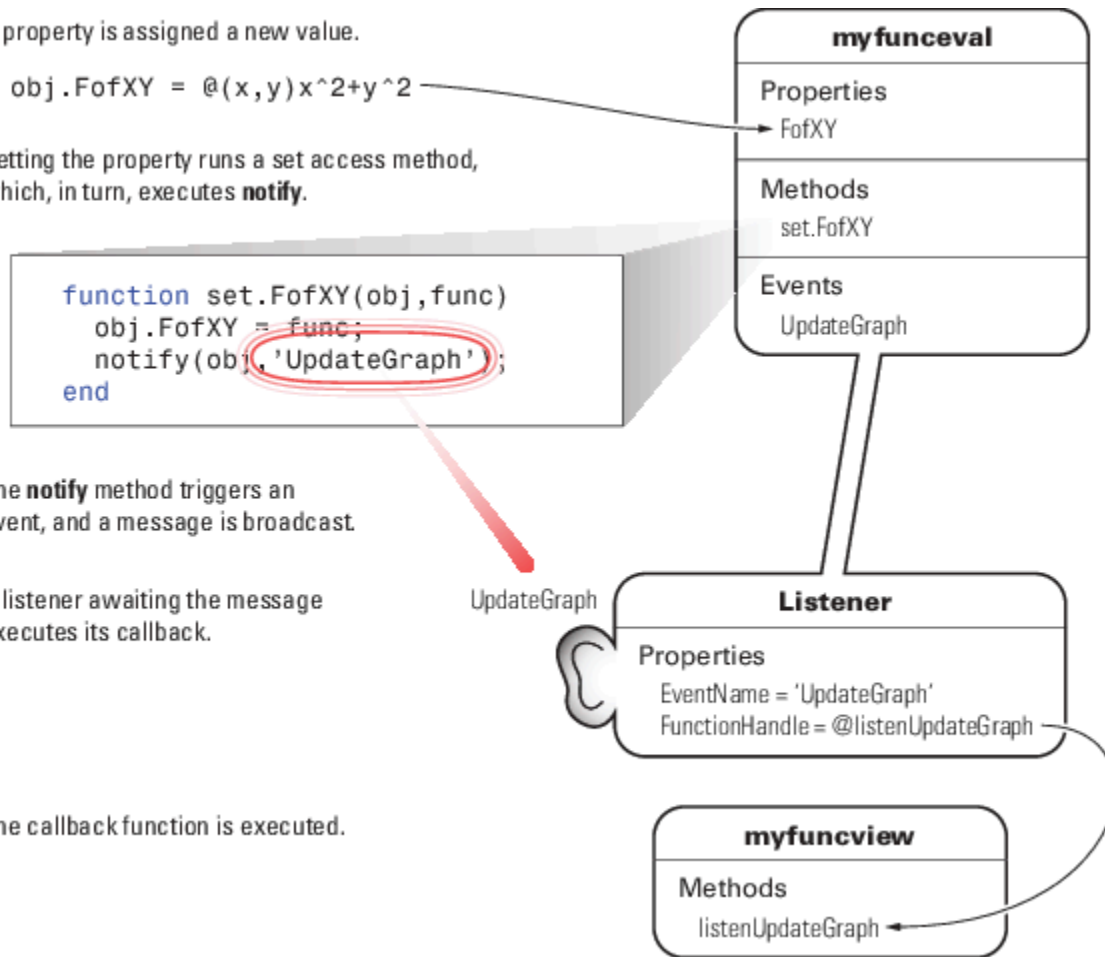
property is assigned a new value.

obj.FofXY = @(x,y)x^2+y^2

etting the property runs a set access method, hich, in turn, executes **notify**.

function set.FofXY(obj,func)
  obj.FofXY = func;
  notify(obj,'UpdateGraph');
end

he **notify** method triggers an vent, and a message is broadcast.

listener awaiting the message xecutes its callback.

he callback function is executed.

**myfunceval**

Properties
FofXY

Methods
set.FofXY

Events
UpdateGraph

UpdateGraph

**Listener**

Properties
EventName = 'UpdateGraph'
FunctionHandle = @listenUpdateGraph

**myfuncview**

Methods
listenUpdateGraph